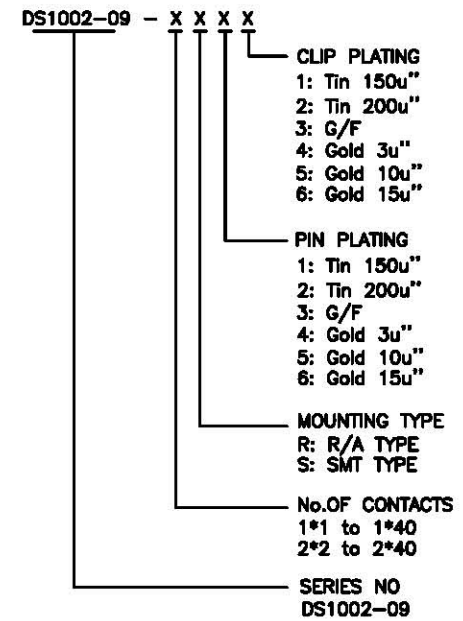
DS1002-09 – X X X X

CLIP PLATING
1: Tin 150u"
2: Tin 200u"
3: G/F
4: Gold 3u"
5: Gold 10u"
6: Gold 15u"

PIN PLATING
1: Tin 150u"
2: Tin 200u"
3: G/F
4: Gold 3u"
5: Gold 10u"
6: Gold 15u"

MOUNTING TYPE
R: R/A TYPE
S: SMT TYPE

No.OF CONTACTS
1*1 to 1*40
2*2 to 2*40

SERIES NO
DS1002-09